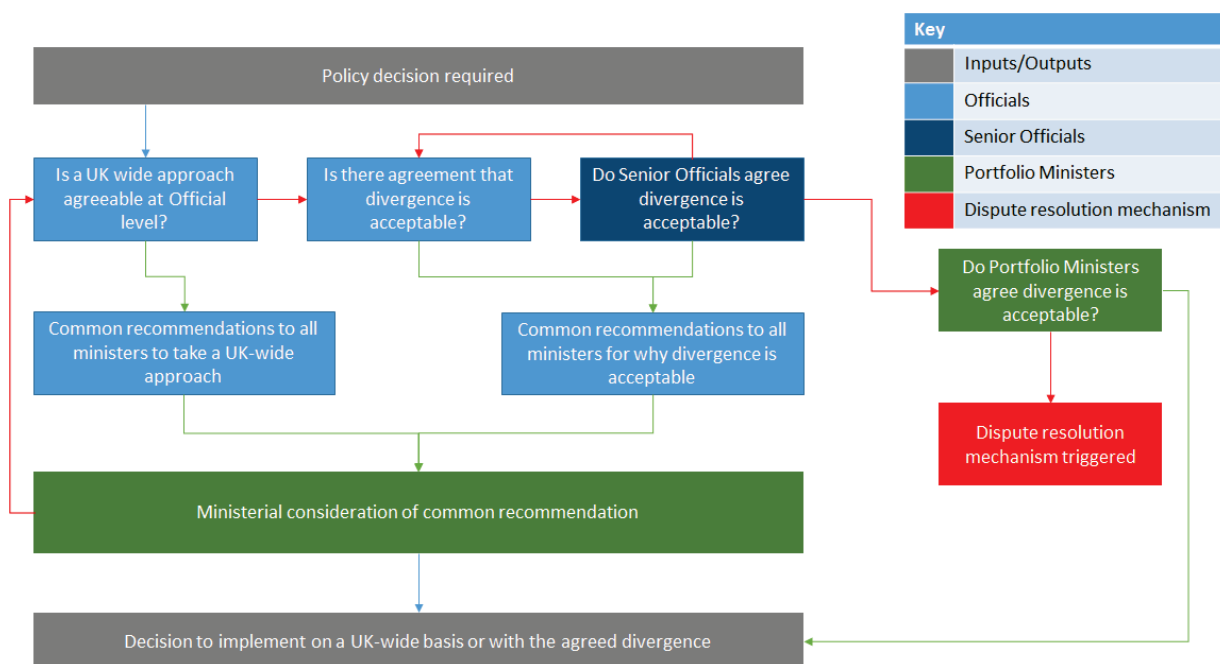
Policy decision required

Is a UK wide approach agreeable at Official level?

Is there agreement that divergence is acceptable?

Do Senior Officials agree divergence is acceptable?

Common recommendations to all ministers to take a UK-wide approach

Common recommendations to all ministers for why divergence is acceptable

Do Portfolio Ministers agree divergence is acceptable?

Dispute resolution mechanism triggered

Ministerial consideration of common recommendation

Decision to implement on a UK-wide basis or with the agreed divergence

| Key | |
|---|---|
| | Inputs/Outputs |
| | Officials |
| | Senior Officials |
| | Portfolio Ministers |
| | Dispute resolution mechanism |